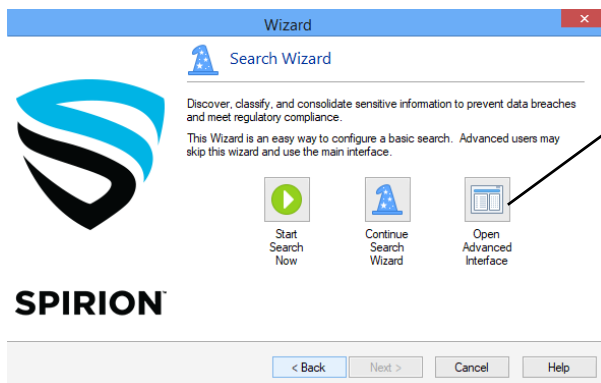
Wizard

Search Wizard

Discover, classify, and consolidate sensitive information to prevent data breaches and meet regulatory compliance.

This Wizard is an easy way to configure a basic search. Advanced users may skip this wizard and use the main interface.

Start Search Now

Continue Search Wizard

Open Advanced Interface

SPIRION

< Back

Next >

Cancel

Help